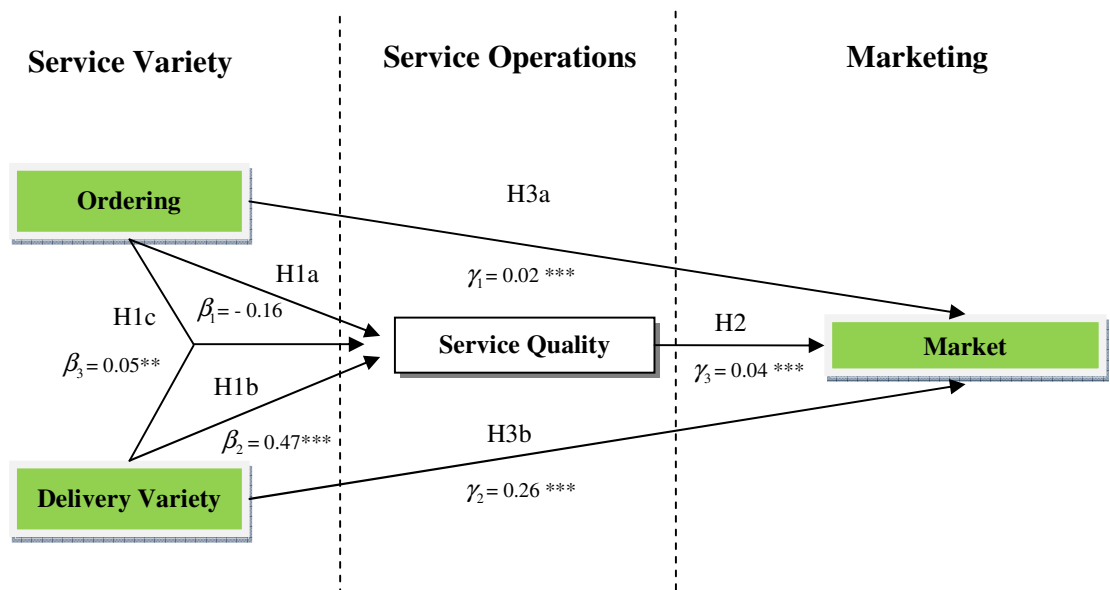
Service Variety

Service Operations

Marketing

Ordering

H3a

H1a

$\gamma_1 = 0.02$ ***

H1c

$\beta_1 = -0.16$

Service Quality

H2

Market

$\beta_3 = 0.05$**

$\gamma_3 = 0.04$ ***

H1b

H3b

$\beta_2 = 0.47$***

Delivery Variety

$\gamma_2 = 0.26$ ***